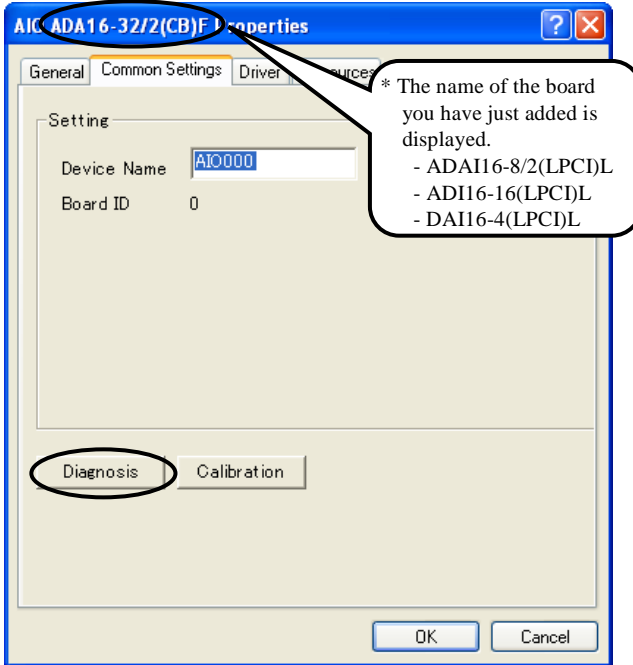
AIO ADA16-32/2(CB)F Properties

General | Common Settings | Driver | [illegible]sources

* The name of the board you have just added is displayed.
- ADAI16-8/2(LPCI)L
- ADI16-16(LPCI)L
- DAI16-4(LPCI)L

Setting

Device Name AIO000

Board ID 0

Diagnosis

Calibration

OK

Cancel